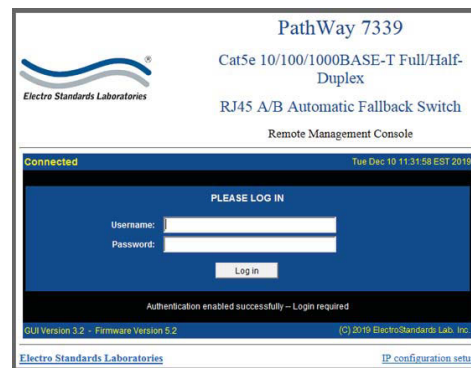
®
Electro Standards Laboratories

PathWay 7339

Cat5e 10/100/1000BASE-T Full/Half-Duplex

RJ45 A/B Automatic Fallback Switch

Remote Management Console

Connected

Tue Dec 10 11:31:58 EST 2019

PLEASE LOG IN

Username:

Password:

Log in

Authentication enabled successfully – Login required

GUI Version 3.2 - Firmware Version 5.2

(C) 2019 ElectroStandards Lab. Inc.

Electro Standards Laboratories

IP configuration setu